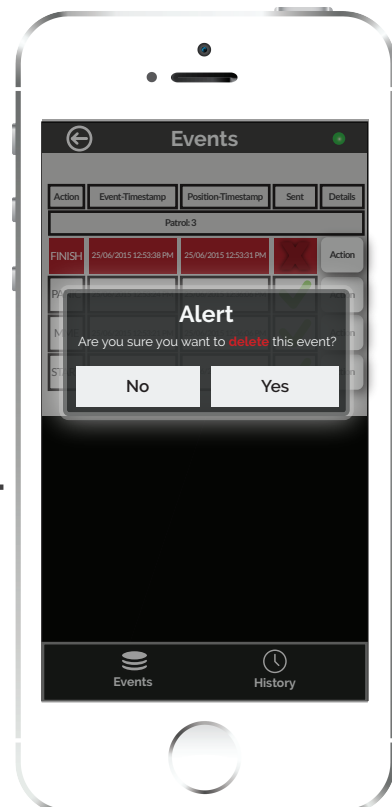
Events

| Action | Event-Timestamp | Position-Timestamp | Sent | Details |
|---|---|---|---|---|

Patrol: 3

| FINISH | 25/06/2015 12:53:38 PM | 25/06/2015 12:53:31 PM | | Action |
|---|---|---|---|---|
| PA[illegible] | | | | Action |
| M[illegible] | | | | Action |
| ST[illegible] | | | | Action |

Alert

Are you sure you want to delete this event?

No

Yes

Events

History